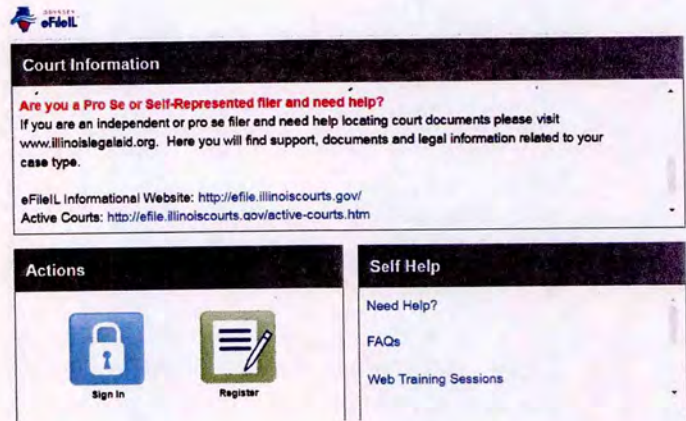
eFileIL

Court Information

Are you a Pro Se or Self-Represented filer and need help?
If you are an independent or pro se filer and need help locating court documents please visit www.illinoislegalaid.org. Here you will find support, documents and legal information related to your case type.

eFileIL Informational Website: http://efile.illinoiscourts.gov/
Active Courts: http://efile.illinoiscourts.gov/active-courts.htm

Actions

Sign In

Register

Self Help

Need Help?

FAQs

Web Training Sessions